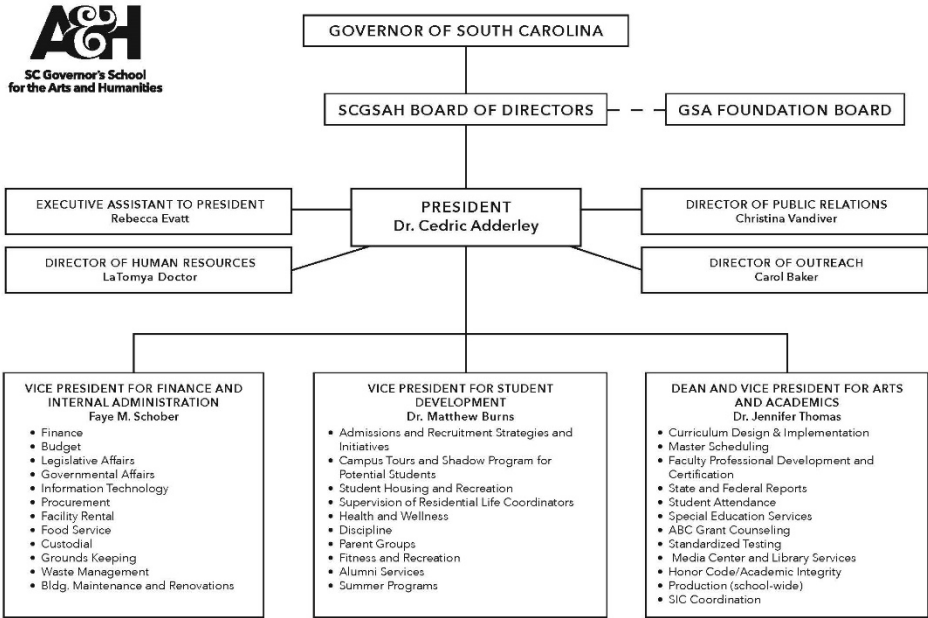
A&H
SC Governor's School for the Arts and Humanities

GOVERNOR OF SOUTH CAROLINA

SCGSAH BOARD OF DIRECTORS

GSA FOUNDATION BOARD

EXECUTIVE ASSISTANT TO PRESIDENT
Rebecca Evatt

PRESIDENT
Dr. Cedric Adderley

DIRECTOR OF PUBLIC RELATIONS
Christina Vandiver

DIRECTOR OF HUMAN RESOURCES
LaTomya Doctor

DIRECTOR OF OUTREACH
Carol Baker

VICE PRESIDENT FOR FINANCE AND INTERNAL ADMINISTRATION
Faye M. Schober
• Finance
• Budget
• Legislative Affairs
• Governmental Affairs
• Information Technology
• Procurement
• Facility Rental
• Food Service
• Custodial
• Grounds Keeping
• Waste Management
• Bldg. Maintenance and Renovations

VICE PRESIDENT FOR STUDENT DEVELOPMENT
Dr. Matthew Burns
• Admissions and Recruitment Strategies and Initiatives
• Campus Tours and Shadow Program for Potential Students
• Student Housing and Recreation
• Supervision of Residential Life Coordinators
• Health and Wellness
• Discipline
• Parent Groups
• Fitness and Recreation
• Alumni Services
• Summer Programs

DEAN AND VICE PRESIDENT FOR ARTS AND ACADEMICS
Dr. Jennifer Thomas
• Curriculum Design & Implementation
• Master Scheduling
• Faculty Professional Development and Certification
• State and Federal Reports
• Student Attendance
• Special Education Services
• ABC Grant Counseling
• Standardized Testing
• Media Center and Library Services
• Honor Code/Academic Integrity
• Production (school-wide)
• SIC Coordination